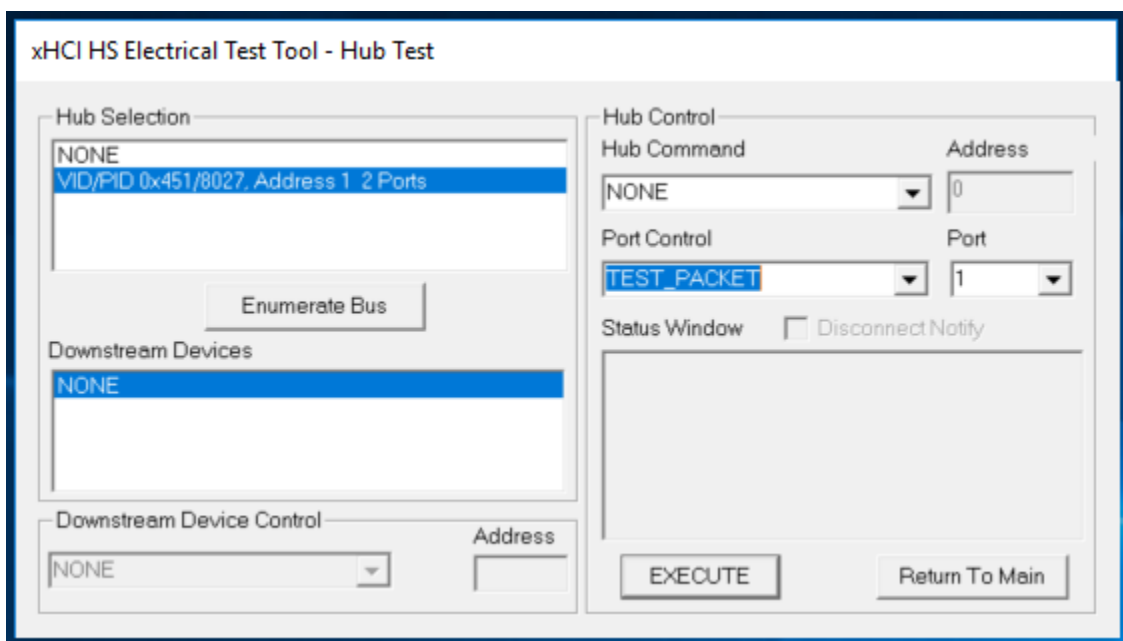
xHCI HS Electrical Test Tool - Hub Test

Hub Selection

NONE
VID/PID 0x451/8027, Address 1 2 Ports

Enumerate Bus

Downstream Devices

NONE

Downstream Device Control

Address

NONE

Hub Control

Hub Command

Address

NONE

0

Port Control

Port

TEST_PACKET

1

Status Window

Disconnect Notify

EXECUTE

Return To Main